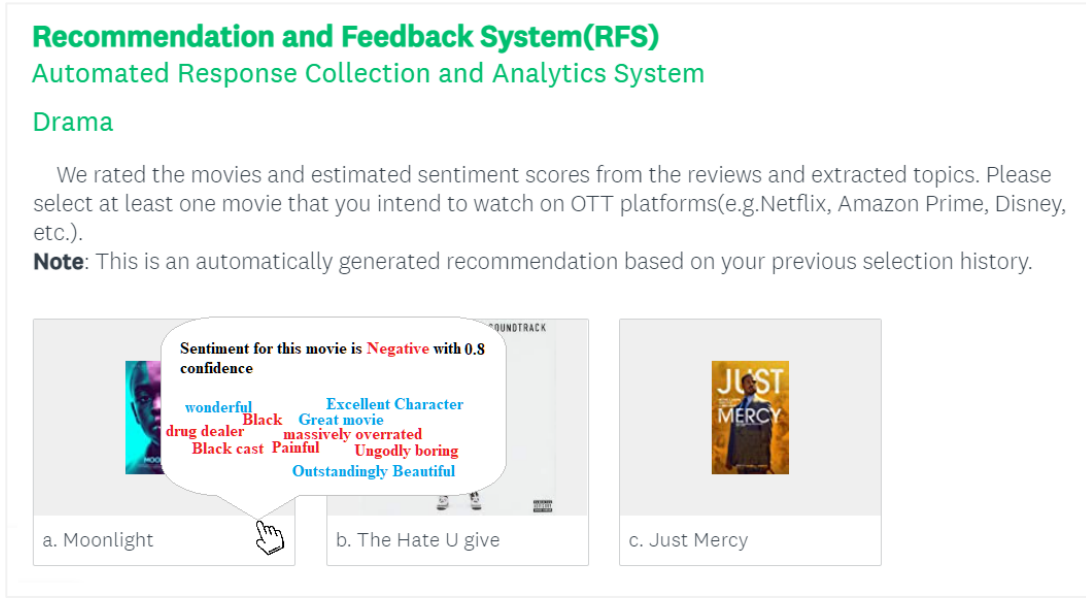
Recommendation and Feedback System(RFS)
Automated Response Collection and Analytics System

Drama

We rated the movies and estimated sentiment scores from the reviews and extracted topics. Please select at least one movie that you intend to watch on OTT platforms(e.g.Netflix, Amazon Prime, Disney, etc.).
**Note**: This is an automatically generated recommendation based on your previous selection history.

Sentiment for this movie is Negative with 0.8 confidence

wonderful Black Excellent Character Great movie drug dealer massively overrated Black cast Painful Ungodly boring Outstandingly Beautiful

OUNDTRACK

JUST MERCY

a. Moonlight

b. The Hate U give

c. Just Mercy